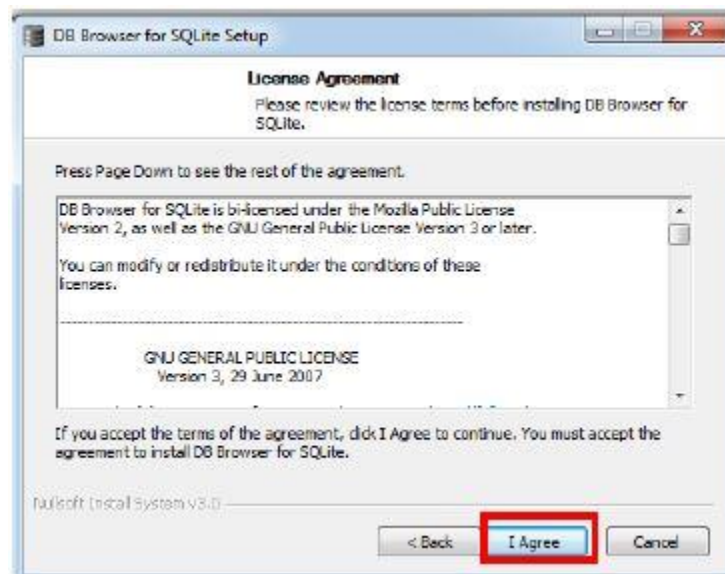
DB Browser for SQLite Setup

License Agreement

Please review the license terms before installing DB Browser for SQLite.

Press Page Down to see the rest of the agreement.

DB Browser for SQLite is bi-licensed under the Mozilla Public License Version 2, as well as the GNU General Public License Version 3 or later.

You can modify or redistribute it under the conditions of these licenses.

------------------------------------------------------------

GNU GENERAL PUBLIC LICENSE
Version 3, 29 June 2007

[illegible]

If you accept the terms of the agreement, click I Agree to continue. You must accept the agreement to install DB Browser for SQLite.

Nullsoft Install System v3.0

< Back

I Agree

Cancel